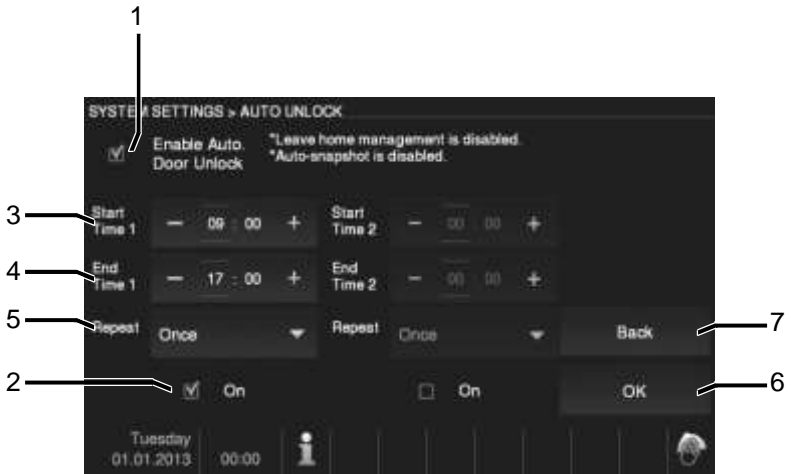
1

SYSTEM SETTINGS > AUTO UNLOCK

Enable Auto. Door Unlock

*Leave home management is disabled.
*Auto-snapshot is disabled.

3 Start Time 1 − 09 : 00 +

Start Time 2 − 00 00 +

4 End Time 1 − 17 : 00 +

End Time 2 − 00 00 +

5 Repeat Once

Repeat Once

Back 7

2 On

On

OK 6

Tuesday 01.01.2013 00:00